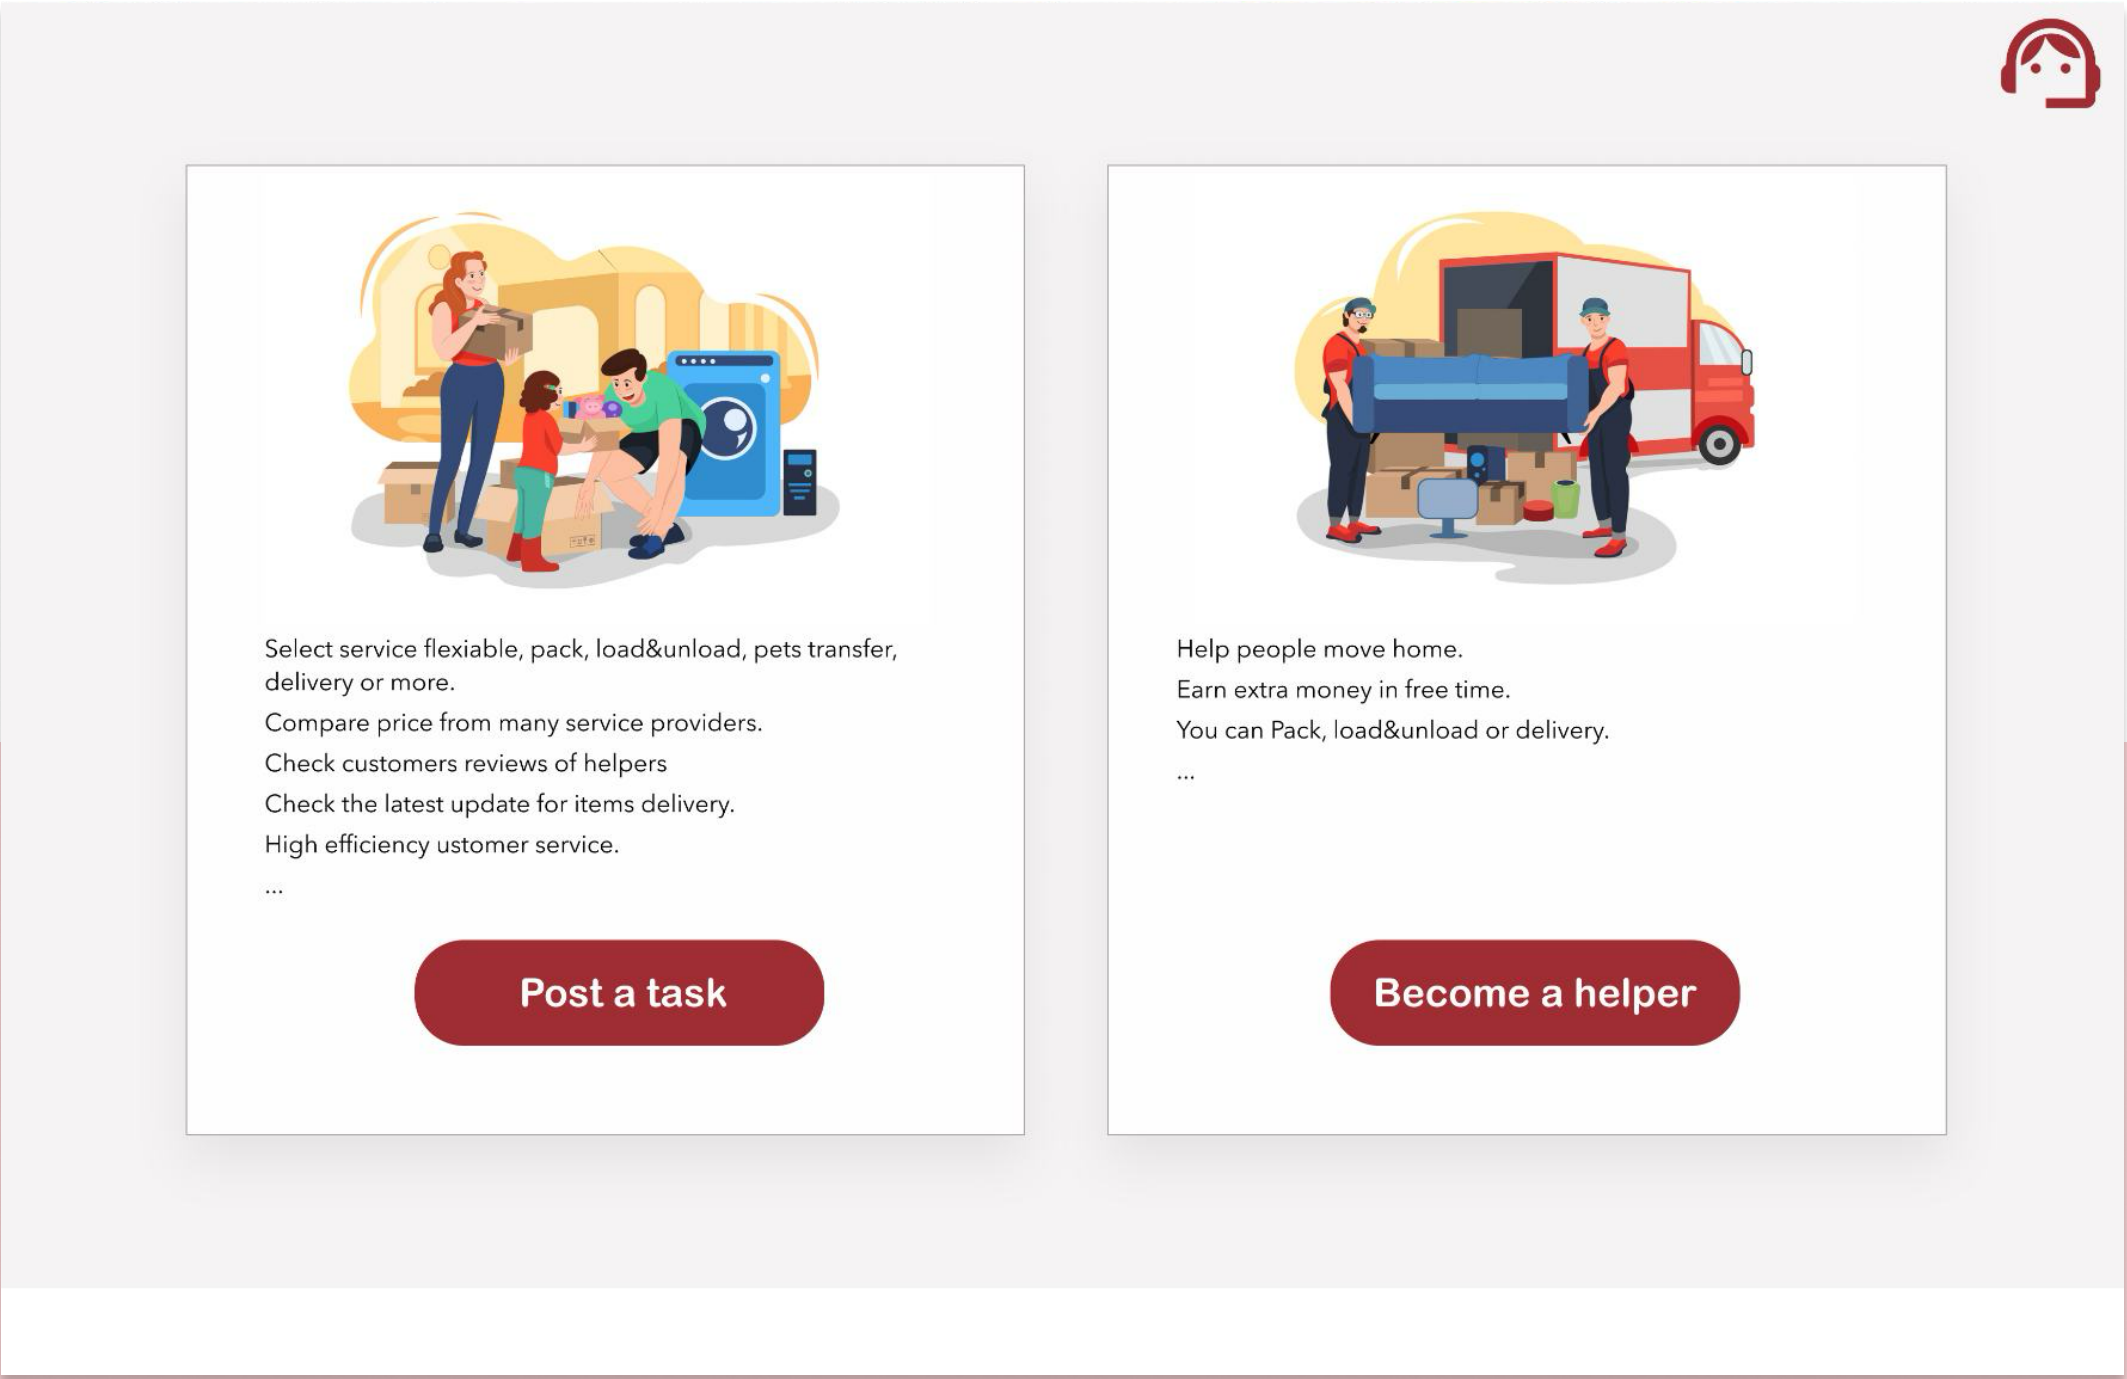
Select service flexiable, pack, load&unload, pets transfer, delivery or more.

Compare price from many service providers.

Check customers reviews of helpers

Check the latest update for items delivery.

High efficiency ustomer service.

...

Post a task

Help people move home.

Earn extra money in free time.

You can Pack, load&unload or delivery.

...

Become a helper